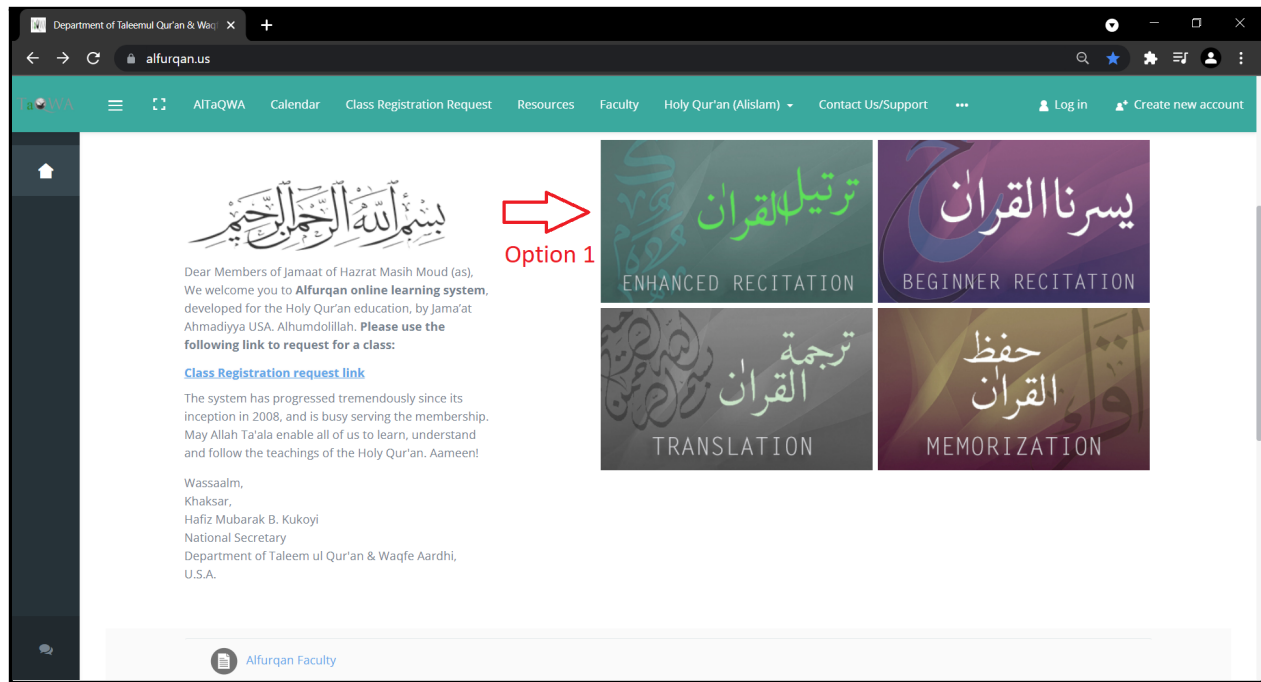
Department of Taleemul Qur'an & Waq

alfurqan.us

TaQWA AlTaQWA Calendar Class Registration Request Resources Faculty Holy Qur'an (Alislam) Contact Us/Support ••• Log in Create new account

بسم الله الرحمن الرحيم

Dear Members of Jamaat of Hazrat Masih Moud (as), We welcome you to **Alfurqan online learning system**, developed for the Holy Qur'an education, by Jama'at Ahmadiyya USA. Alhumdolillah. **Please use the following link to request for a class:**

Class Registration request link

The system has progressed tremendously since its inception in 2008, and is busy serving the membership. May Allah Ta'ala enable all of us to learn, understand and follow the teachings of the Holy Qur'an. Aameen!

Wassaalm,
Khaksar,
Hafiz Mubarak B. Kukoyi
National Secretary
Department of Taleem ul Qur'an & Waqfe Aardhi, U.S.A.

Option 1

ترتيل القران
ENHANCED RECITATION

يسرنا القران
BEGINNER RECITATION

ترجمة القران
TRANSLATION

حفظ القران
MEMORIZATION

Alfurqan Faculty